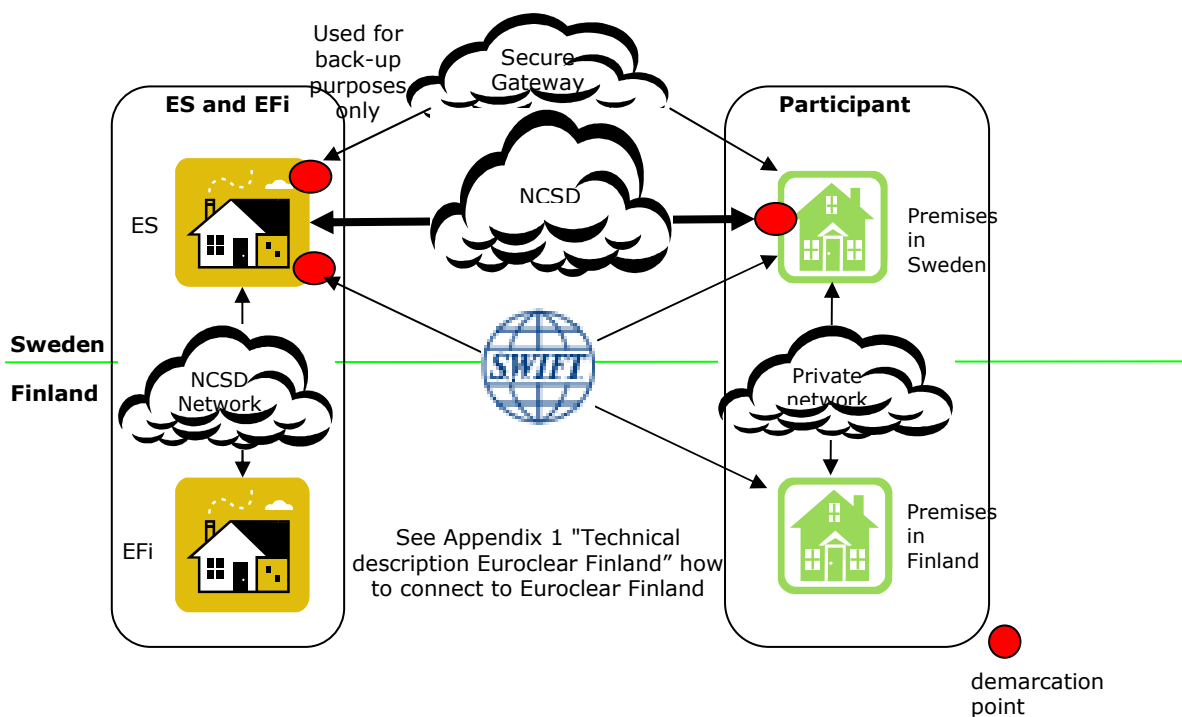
Used for back-up purposes only

Secure Gateway

ES and EFi

Participant

ES

NCSD

Premises in Sweden

Sweden

Finland

NCSD Network

SWIFT

Private network

EFi

See Appendix 1 "Technical description Euroclear Finland" how to connect to Euroclear Finland

Premises in Finland

demarcation point